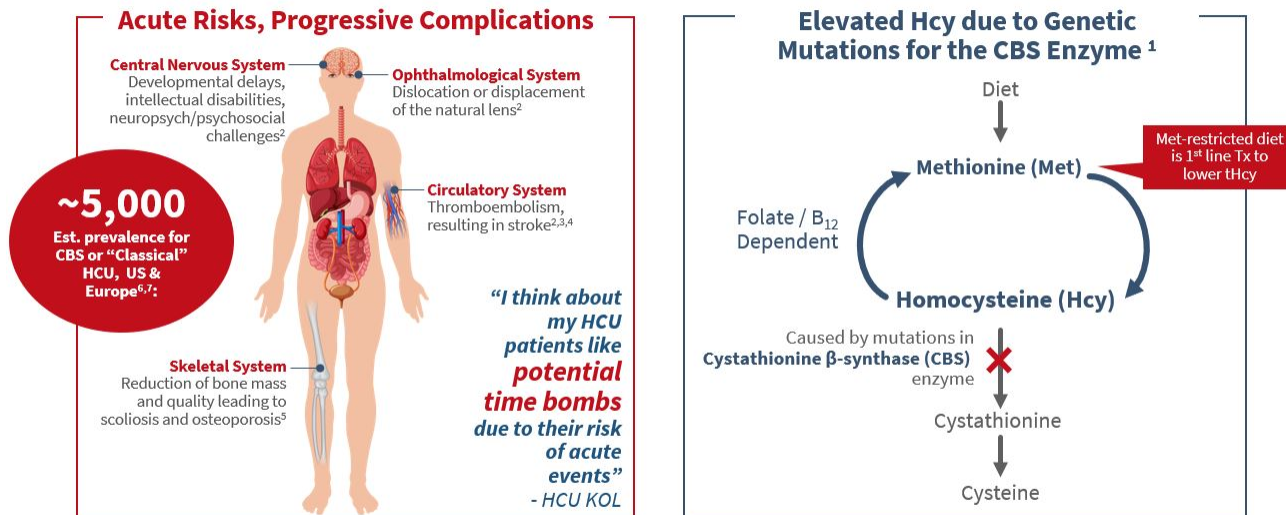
Acute Risks, Progressive Complications

Central Nervous System
Developmental delays, intellectual disabilities, neuropsych/psychosocial challenges$^{2}$

Ophthalmological System
Dislocation or displacement of the natural lens$^{2}$

~5,000
Est. prevalence for CBS or "Classical" HCU, US & Europe$^{6,7}$:

Circulatory System
Thromboembolism, resulting in stroke$^{2,3,4}$

Skeletal System
Reduction of bone mass and quality leading to scoliosis and osteoporosis$^{5}$

"I think about my HCU patients like potential time bombs due to their risk of acute events"
- HCU KOL

Elevated Hcy due to Genetic Mutations for the CBS Enzyme $^{1}$

Diet

Methionine (Met)

Met-restricted diet is 1$^{st}$ line Tx to lower tHcy

Folate / B$_{12}$ Dependent

Homocysteine (Hcy)

Caused by mutations in Cystathionine β-synthase (CBS) enzyme

Cystathionine

Cysteine